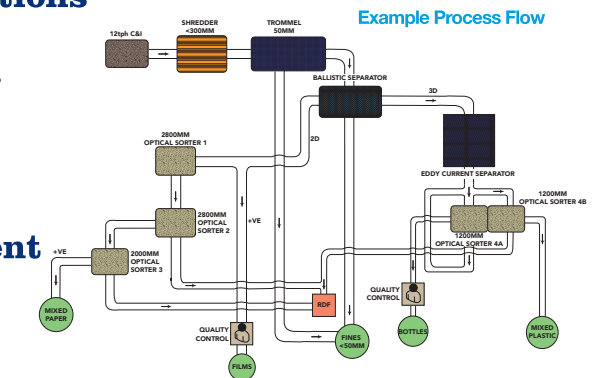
tions

ent

Example Process Flow

12tph C&I

SHREDDER <300MM

TROMMEL 50MM

BALLISTIC SEPARATOR

3D

2D

2800MM OPTICAL SORTER 1

EDDY CURRENT SEPARATOR

1200MM OPTICAL SORTER 4B

+VE

2800MM OPTICAL SORTER 2

1200MM OPTICAL SORTER 4A

+VE

2000MM OPTICAL SORTER 3

QUALITY CONTROL

MIXED PAPER

RDF

BOTTLES

MIXED PLASTIC

QUALITY CONTROL

FINES <50MM

FILMS